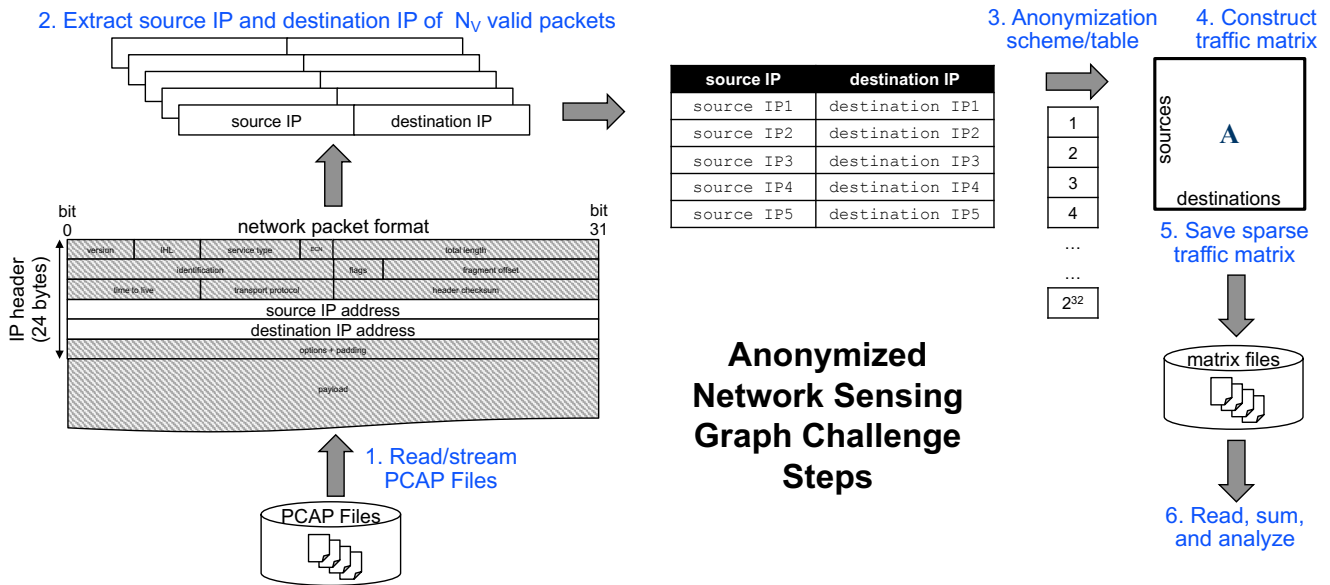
2. Extract source IP and destination IP of $N_V$ valid packets

source IP | destination IP

bit 0

network packet format

bit 31

IP header (24 bytes)

version | IHL | service type | ECN | total length

identification | flags | fragment offset

time to live | transport protocol | header checksum

source IP address

destination IP address

options + padding

payload

1. Read/stream PCAP Files

PCAP Files

| source IP | destination IP |
|---|---|
| source IP1 | destination IP1 |
| source IP2 | destination IP2 |
| source IP3 | destination IP3 |
| source IP4 | destination IP4 |
| source IP5 | destination IP5 |

3. Anonymization scheme/table

1
2
3
4
…
…
$2^{32}$

4. Construct traffic matrix

sources

A

destinations

5. Save sparse traffic matrix

matrix files

6. Read, sum, and analyze

Anonymized Network Sensing Graph Challenge Steps